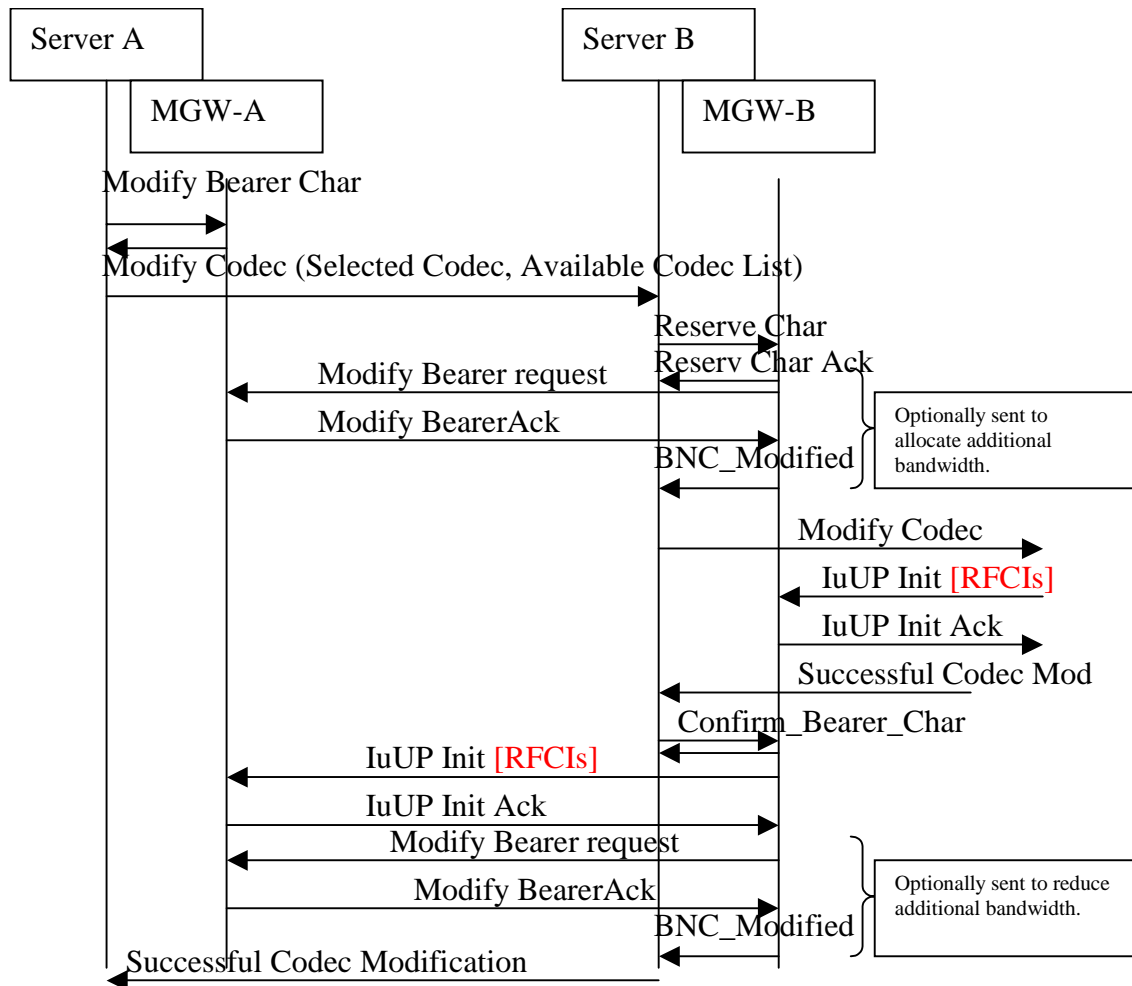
Server A

MGW-A

Server B

MGW-B

Modify Bearer Char

Modify Codec (Selected Codec, Available Codec List)

Reserve Char

Reserv Char Ack

Modify Bearer request

Modify BearerAck

BNC_Modified

Optionally sent to allocate additional bandwidth.

Modify Codec

IuUP Init [RFCIs]

IuUP Init Ack

Successful Codec Mod

Confirm_Bearer_Char

IuUP Init [RFCIs]

IuUP Init Ack

Modify Bearer request

Modify BearerAck

BNC_Modified

Optionally sent to reduce additional bandwidth.

Successful Codec Modification